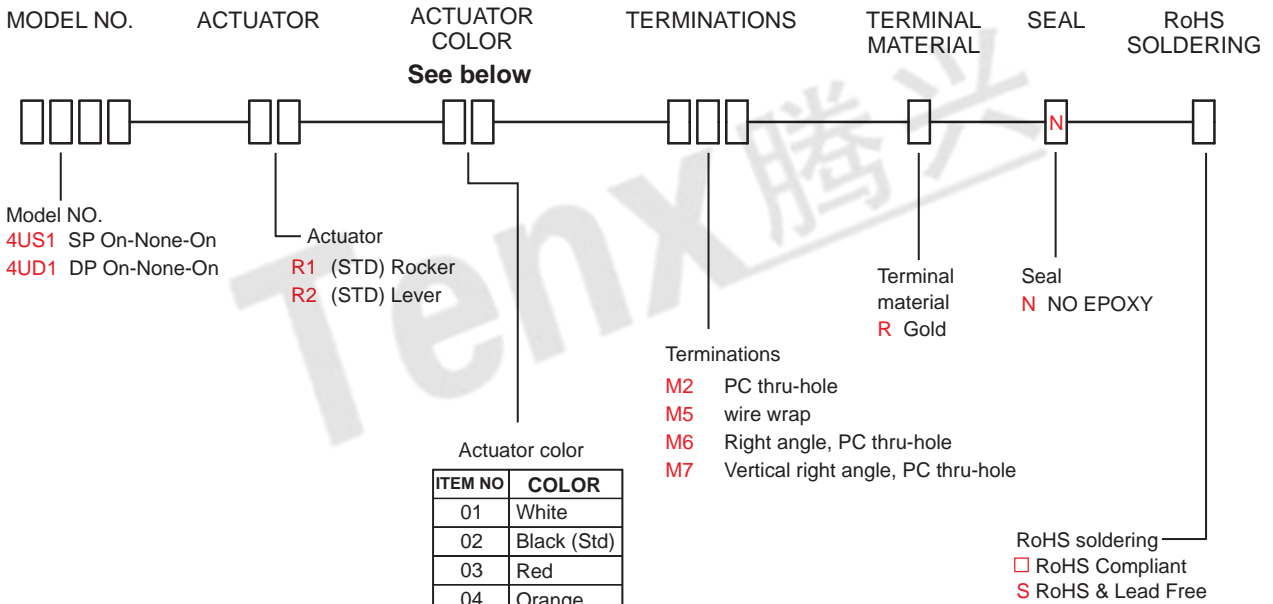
MODEL NO.

ACTUATOR

ACTUATOR COLOR
See below

TERMINATIONS

TERMINAL MATERIAL

SEAL

RoHS SOLDERING

N

Tenx腾兴

Model NO.
4US1 SP On-None-On
4UD1 DP On-None-On

Actuator
R1 (STD) Rocker
R2 (STD) Lever

Terminal material
R Gold

Seal
N NO EPOXY

Terminations
M2 PC thru-hole
M5 wire wrap
M6 Right angle, PC thru-hole
M7 Vertical right angle, PC thru-hole

Actuator color

| ITEM NO | COLOR |
|---|---|
| 01 | White |
| 02 | Black (Std) |
| 03 | Red |
| 04 | Orange |

RoHS soldering
□ RoHS Compliant
S RoHS & Lead Free